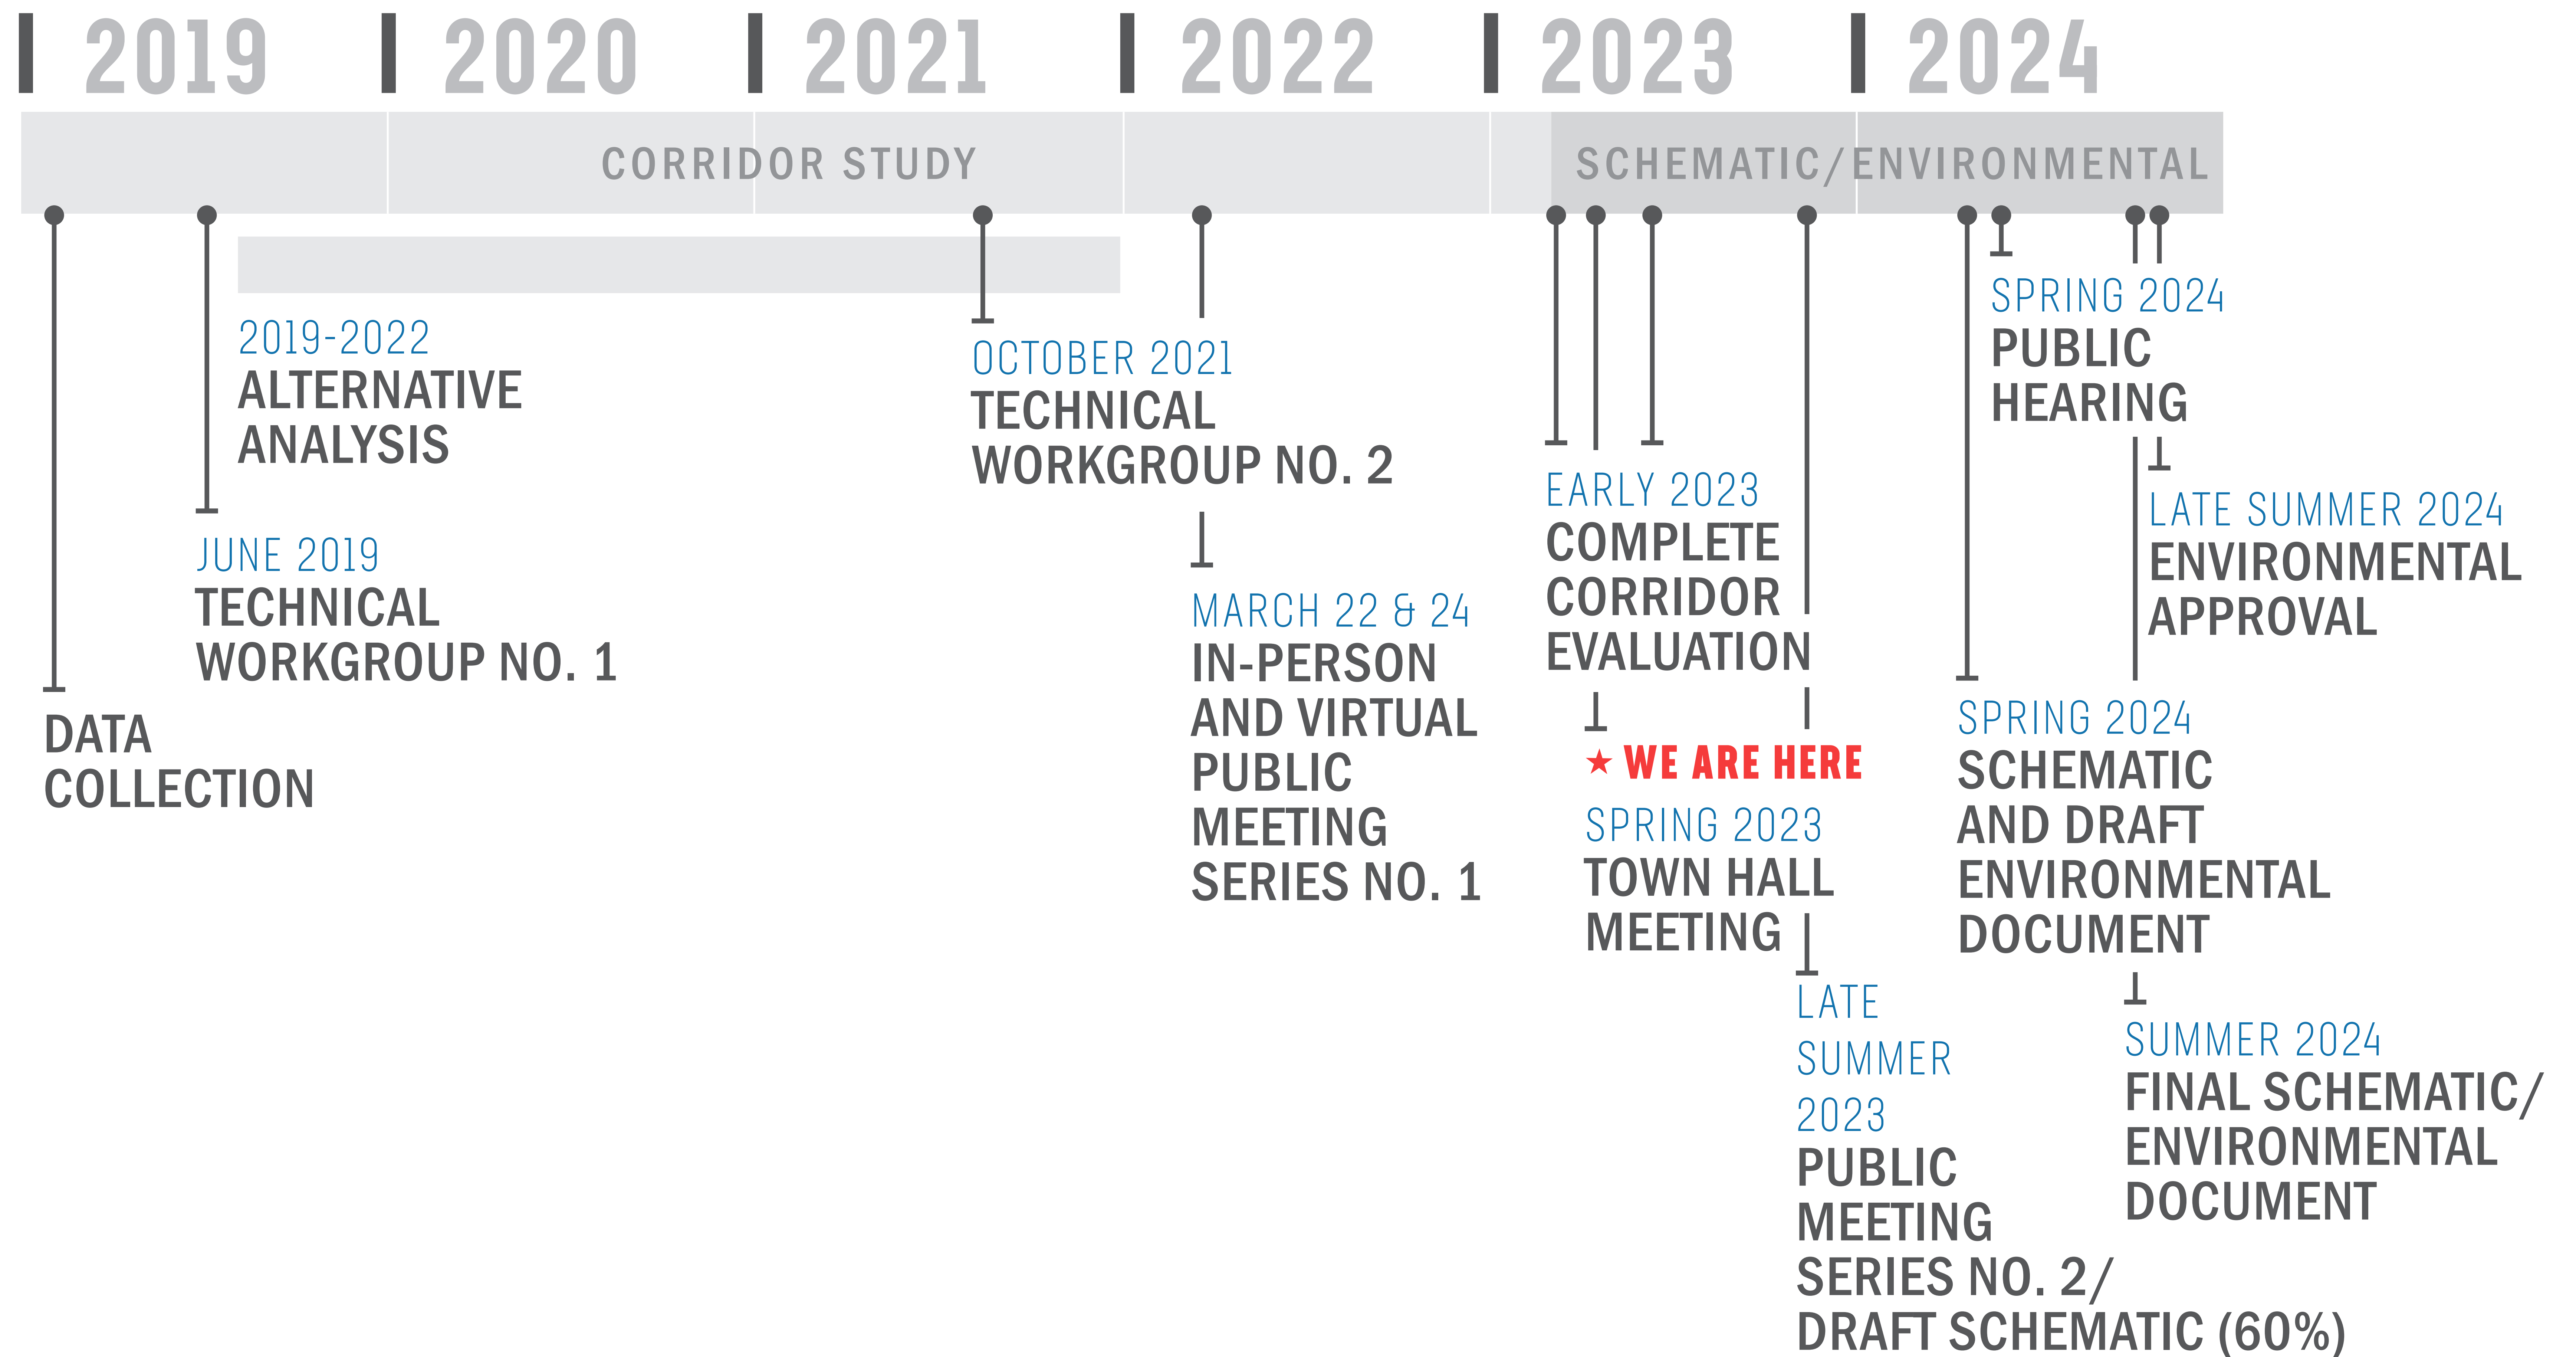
2019 2020 2021 2022 2023 2024

CORRIDOR STUDY

SCHEMATIC/ENVIRONMENTAL

DATA COLLECTION

JUNE 2019
TECHNICAL WORKGROUP NO. 1

2019-2022
ALTERNATIVE ANALYSIS

OCTOBER 2021
TECHNICAL WORKGROUP NO. 2

MARCH 22 & 24
IN-PERSON AND VIRTUAL PUBLIC MEETING SERIES NO. 1

EARLY 2023
COMPLETE CORRIDOR EVALUATION

★ WE ARE HERE

SPRING 2023
TOWN HALL MEETING

LATE SUMMER 2023
PUBLIC MEETING SERIES NO. 2/ DRAFT SCHEMATIC (60%)

SPRING 2024
SCHEMATIC AND DRAFT ENVIRONMENTAL DOCUMENT

SPRING 2024
PUBLIC HEARING

SUMMER 2024
FINAL SCHEMATIC/ ENVIRONMENTAL DOCUMENT

LATE SUMMER 2024
ENVIRONMENTAL APPROVAL